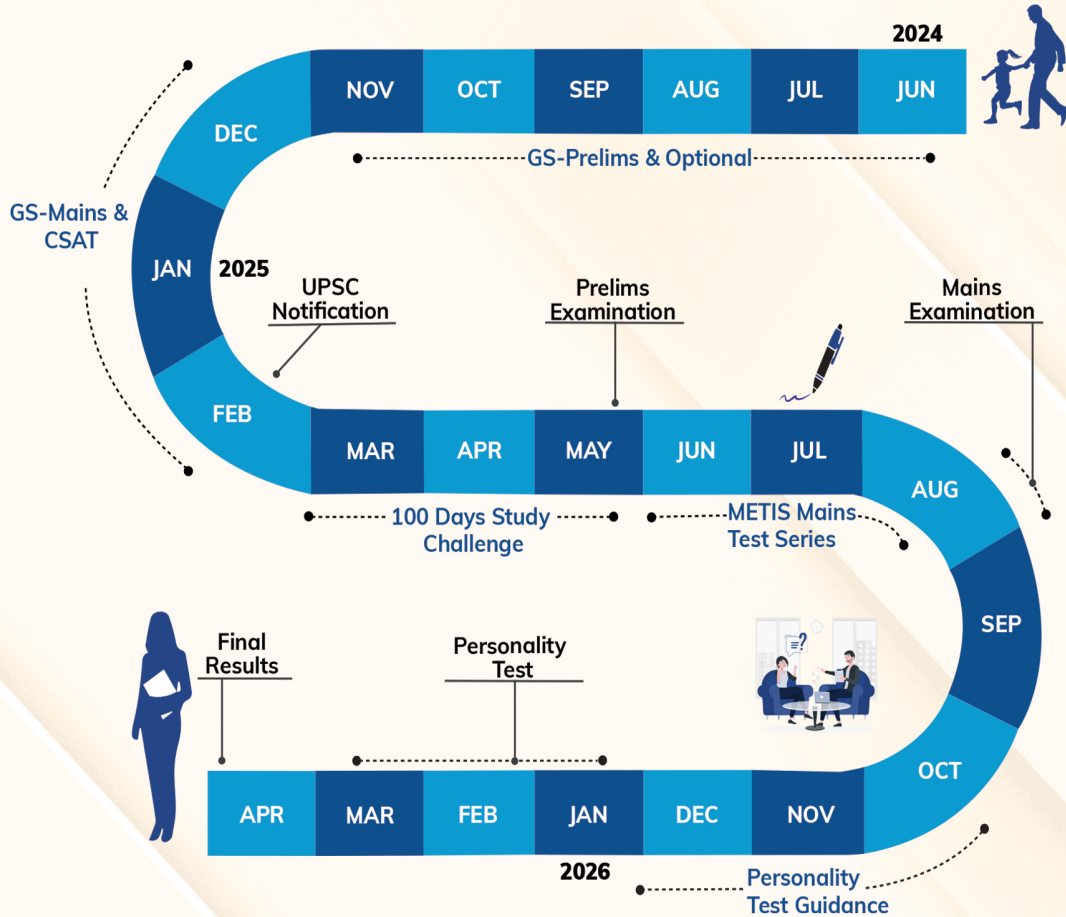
2024

NOV OCT SEP AUG JUL JUN

GS-Prelims & Optional

DEC

GS-Mains & CSAT

JAN 2025

UPSC Notification

Prelims Examination

Mains Examination

FEB

MAR APR MAY JUN JUL

AUG

100 Days Study Challenge

METIS Mains Test Series

SEP

Final Results

Personality Test

OCT

APR MAR FEB JAN DEC NOV

2026

Personality Test Guidance